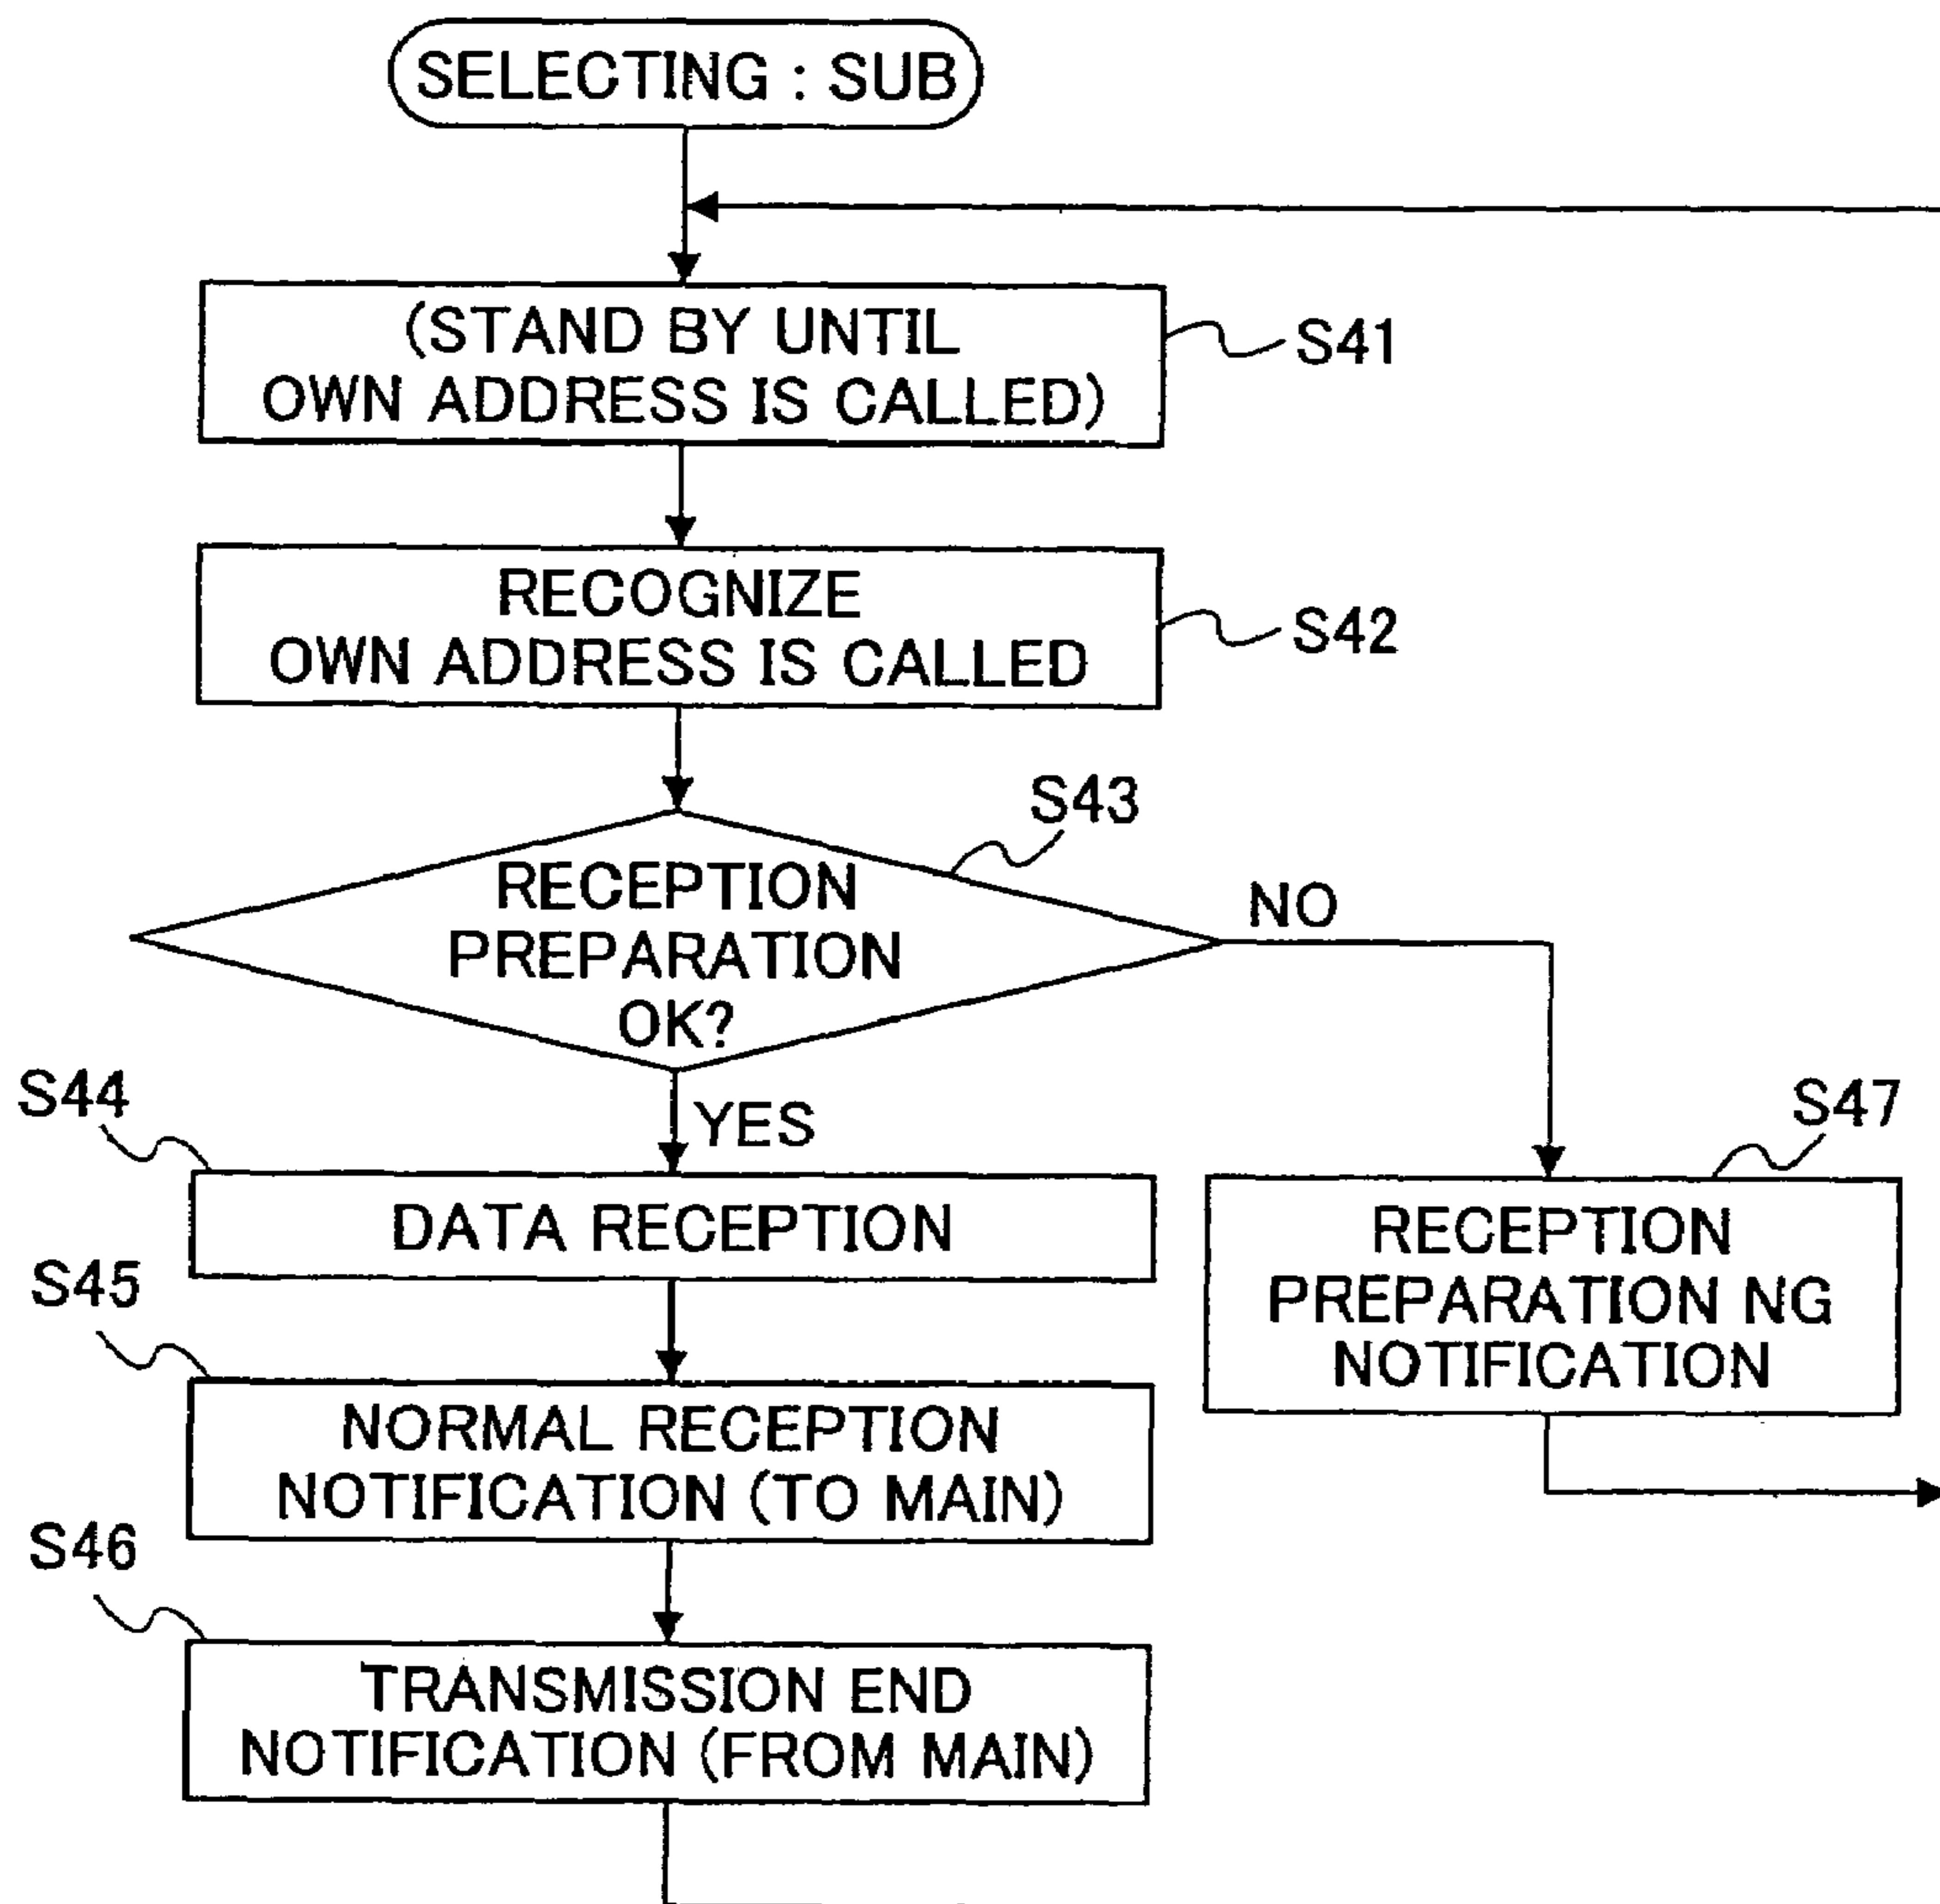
SELECTING : SUB

(STAND BY UNTIL OWN ADDRESS IS CALLED)

S41

RECOGNIZE OWN ADDRESS IS CALLED

S42

S43

RECEPTION PREPARATION OK?

NO

YES

S44

DATA RECEPTION

S45

NORMAL RECEPTION NOTIFICATION (TO MAIN)

S46

TRANSMISSION END NOTIFICATION (FROM MAIN)

S47

RECEPTION PREPARATION NG NOTIFICATION